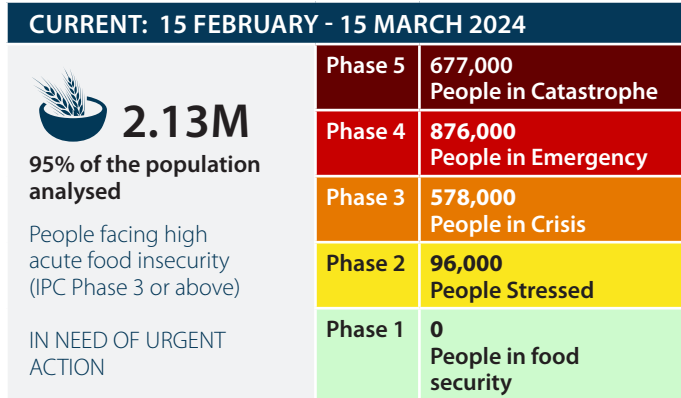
CURRENT: 15 FEBRUARY - 15 MARCH 2024

2.13M

95% of the population analysed

People facing high acute food insecurity (IPC Phase 3 or above)

IN NEED OF URGENT ACTION

| | |
|---|---|
| Phase 5 | 677,000 People in Catastrophe |
| Phase 4 | 876,000 People in Emergency |
| Phase 3 | 578,000 People in Crisis |
| Phase 2 | 96,000 People Stressed |
| Phase 1 | 0 People in food security |